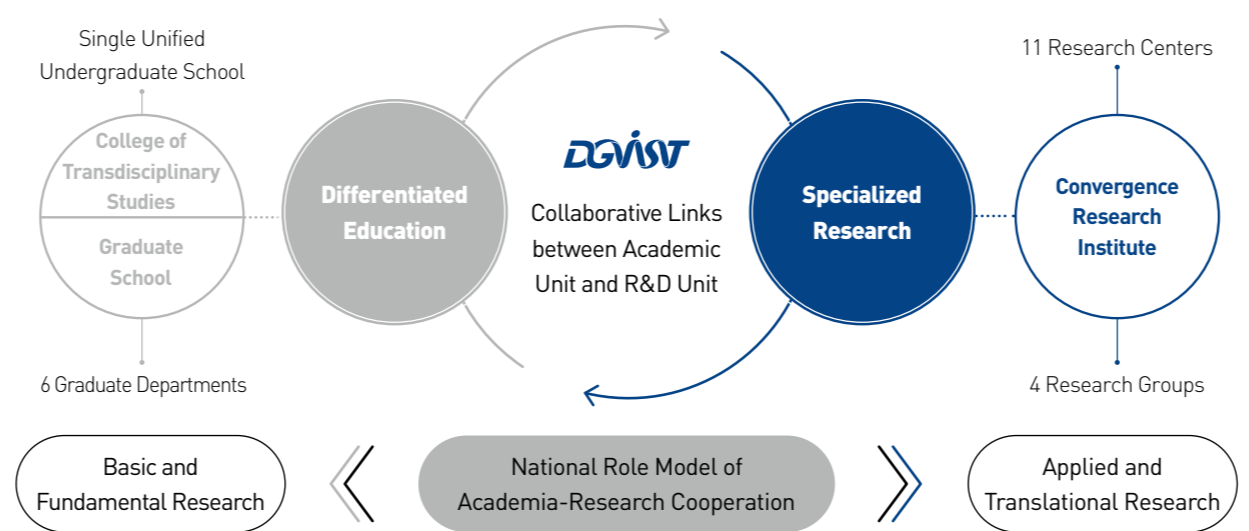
Single Unified Undergraduate School

College of Transdisciplinary Studies

Graduate School

6 Graduate Departments

Differentiated Education

DGIST

Collaborative Links between Academic Unit and R&D Unit

Specialized Research

11 Research Centers

Convergence Research Institute

4 Research Groups

Basic and Fundamental Research

National Role Model of Academia-Research Cooperation

Applied and Translational Research